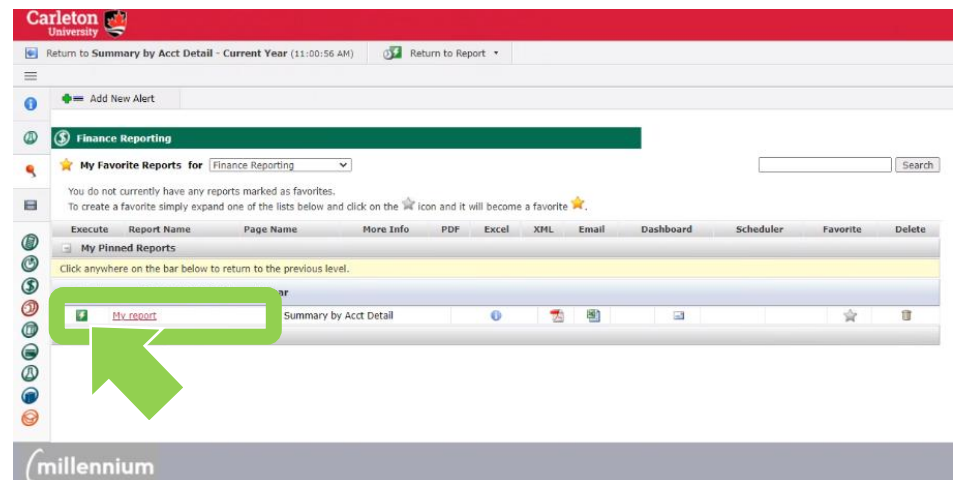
Carleton University

Return to Summary by Acct Detail - Current Year (11:00:56 AM)

Return to Report ▾

Add New Alert

Finance Reporting

My Favorite Reports for Finance Reporting

Search

You do not currently have any reports marked as favorites.
To create a favorite simply expand one of the lists below and click on the icon and it will become a favorite.

| Execute | Report Name | Page Name | More Info | PDF | Excel | XML | Email | Dashboard | Scheduler | Favorite | Delete |
|---|---|---|---|---|---|---|---|---|---|---|---|
| My Pinned Reports | | | | | | | | | | | |
| Click anywhere on the bar below to return to the previous level. | | | | | | | | | | | |
| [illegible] ear | | | | | | | | | | | |
| | My report | Summary by Acct Detail | | | | | | | | | |

millennium